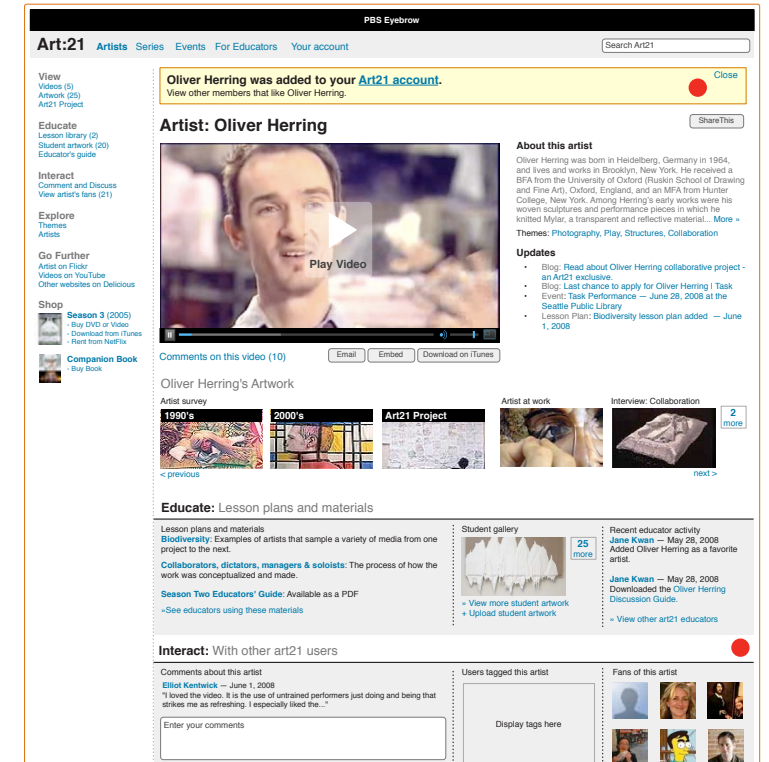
PBS Eyebrow

Art:21 Artists Series Events For Educators Your account

Search Art21

View
Videos (5)
Artwork (25)
Art21 Project

Educate
Lesson library (2)
Student artwork (20)
Educator's guide

Interact
Comment and Discuss
View artist's fans (21)

Explore
Themes
Artists

Go Further
Artist on Flickr
Videos on YouTube
Other websites on Delicious

Shop
Season 3 (2005)
- Buy DVD or Video
- Download from iTunes
- Rent from NetFlix

Companion Book
- Buy Book

Oliver Herring was added to your Art21 account.
View other members that like Oliver Herring.

Close

Artist: Oliver Herring

ShareThis

Play Video

Comments on this video (10)

Email Embed Download on iTunes

About this artist
Oliver Herring was born in Heidelberg, Germany in 1964, and lives and works in Brooklyn, New York. He received a BFA from the University of Oxford (Ruskin School of Drawing and Fine Art), Oxford, England, and an MFA from Hunter College, New York. Among Herring's early works were his woven sculptures and performance pieces in which he knitted Mylar, a transparent and reflective material... More »

Themes: Photography, Play, Structures, Collaboration

Updates
- Blog: Read about Oliver Herring collaborative project - an Art21 exclusive.
- Blog: Last chance to apply for Oliver Herring | Task
- Event: Task Performance — June 28, 2008 at the Seattle Public Library
- Lesson Plan: Biodiversity lesson plan added — June 1, 2008

Oliver Herring's Artwork

Artist survey
1990's
2000's
Art21 Project
Artist at work
Interview: Collaboration
2 more
< previous
next >

Educate: Lesson plans and materials

Lesson plans and materials
Biodiversity: Examples of artists that sample a variety of media from one project to the next.

Collaborators, dictators, managers & soloists: The process of how the work was conceptualized and made.

Season Two Educators' Guide: Available as a PDF

»See educators using these materials

Student gallery
25 more
» View more student artwork
+ Upload student artwork

Recent educator activity
Jane Kwan — May 28, 2008
Added Oliver Herring as a favorite artist.

Jane Kwan — May 28, 2008
Downloaded the Oliver Herring Discussion Guide.

» View other art21 educators

Interact: With other art21 users

Comments about this artist
Elliot Kentwick — June 1, 2008
"I loved the video. It is the use of untrained performers just doing and being that strikes me as refreshing. I especially liked the..."

Enter your comments

Users tagged this artist
Display tags here

Fans of this artist